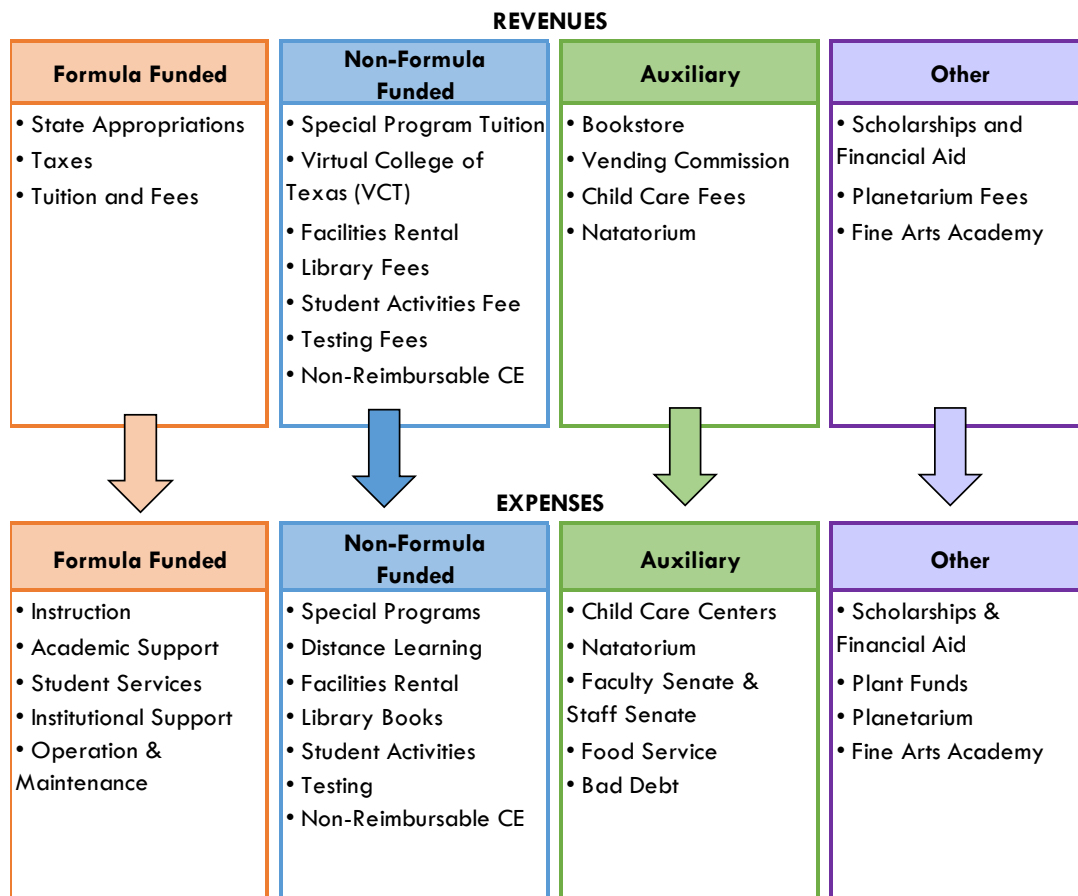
REVENUES

Formula Funded

• State Appropriations
• Taxes
• Tuition and Fees

Non-Formula Funded

• Special Program Tuition
• Virtual College of Texas (VCT)
• Facilities Rental
• Library Fees
• Student Activities Fee
• Testing Fees
• Non-Reimbursable CE

Auxiliary

• Bookstore
• Vending Commission
• Child Care Fees
• Natatorium

Other

• Scholarships and Financial Aid
• Planetarium Fees
• Fine Arts Academy

EXPENSES

Formula Funded

• Instruction
• Academic Support
• Student Services
• Institutional Support
• Operation & Maintenance

Non-Formula Funded

• Special Programs
• Distance Learning
• Facilities Rental
• Library Books
• Student Activities
• Testing
• Non-Reimbursable CE

Auxiliary

• Child Care Centers
• Natatorium
• Faculty Senate & Staff Senate
• Food Service
• Bad Debt

Other

• Scholarships & Financial Aid
• Plant Funds
• Planetarium
• Fine Arts Academy